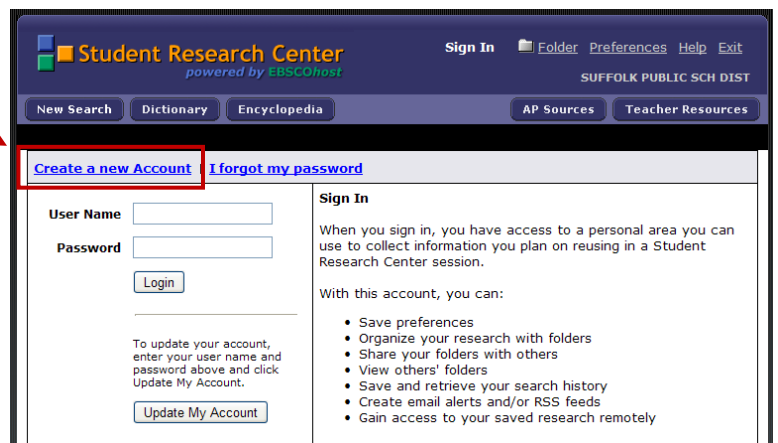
Student Research Center
powered by EBSCOhost

Sign In Folder Preferences Help Exit
SUFFOLK PUBLIC SCH DIST

New Search Dictionary Encyclopedia AP Sources Teacher Resources

Create a new Account | I forgot my password

User Name
Password
Login

To update your account, enter your user name and password above and click Update My Account.

Update My Account

Sign In

When you sign in, you have access to a personal area you can use to collect information you plan on reusing in a Student Research Center session.

With this account, you can:

- Save preferences
- Organize your research with folders
- Share your folders with others
- View others' folders
- Save and retrieve your search history
- Create email alerts and/or RSS feeds
- Gain access to your saved research remotely